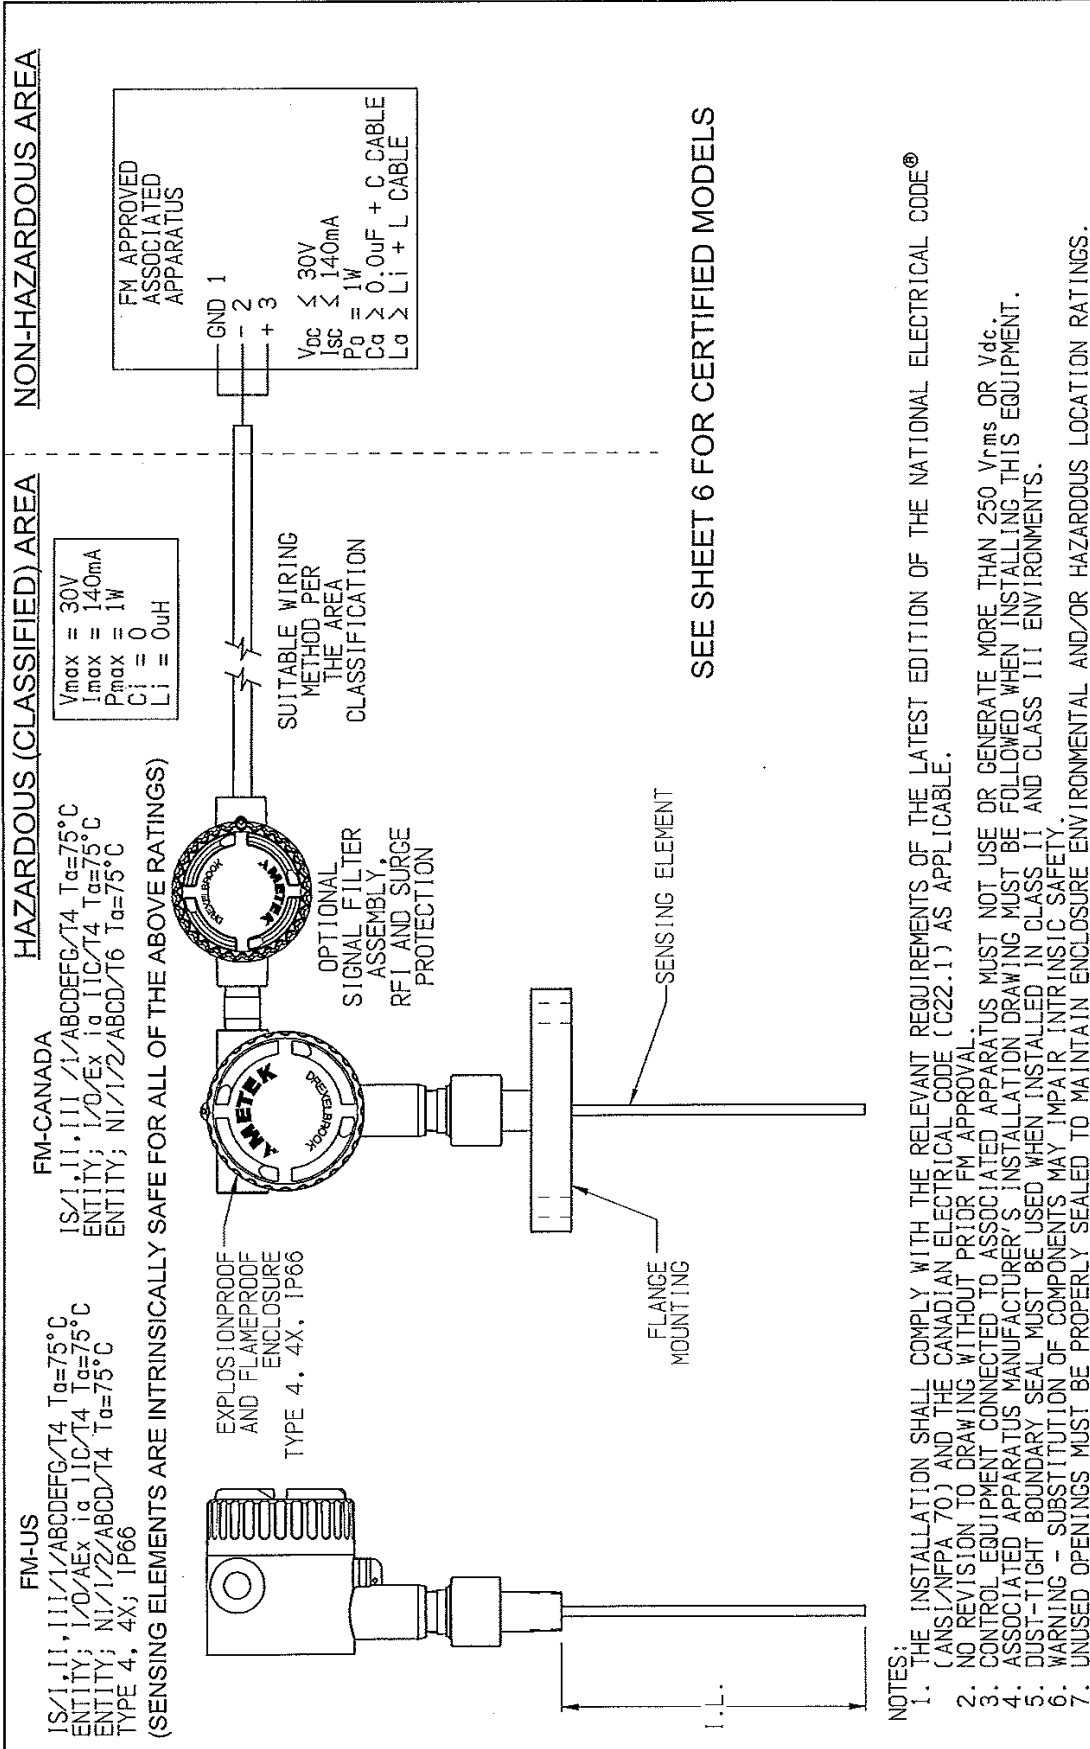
HAZARDOUS (CLASSIFIED) AREA

NON-HAZARDOUS AREA

FM-US
IS/I,II,III/1/ABCDEFG/T4 Ta=75°C
ENTITY; I/0/AEx ia IIC/T4 Ta=75°C
ENTITY; NI/1/2/ABCD/T4 Ta=75°C
TYPE 4, 4X; IP66

FM-CANADA
IS/I,II,III /1/ABCDEFG/T4 Ta=75°C
ENTITY; I/0/Ex ia IIC/T4 Ta=75°C
ENTITY; NI/1/2/ABCD/T6 Ta=75°C

(SENSING ELEMENTS ARE INTRINSICALLY SAFE FOR ALL OF THE ABOVE RATINGS)

Vmax = 30V
Imax = 140mA
Pmax = 1W
Ci = 0
Li = 0uH

FM APPROVED
ASSOCIATED
APPARATUS

GND 1
- 2
+ 3

Voc ≤ 30V
Isc ≤ 140mA
Po = 1W
Ca ≥ 0.0uF + C CABLE
La ≥ Li + L CABLE

EXPLOSIONPROOF AND FLAMEPROOF ENCLOSURE
TYPE 4, 4X, IP66

AMETEK DREXELBROOK

OPTIONAL SIGNAL FILTER ASSEMBLY, RFI AND SURGE PROTECTION

SUITABLE WIRING METHOD PER THE AREA CLASSIFICATION

FLANGE MOUNTING

SENSING ELEMENT

I.L.

SEE SHEET 6 FOR CERTIFIED MODELS

NOTES:
1. THE INSTALLATION SHALL COMPLY WITH THE RELEVANT REQUIREMENTS OF THE LATEST EDITION OF THE NATIONAL ELECTRICAL CODE® (ANSI/NFPA 70) AND THE CANADIAN ELECTRICAL CODE (C22.1) AS APPLICABLE.
2. NO REVISION TO DRAWING WITHOUT PRIOR FM APPROVAL.
3. CONTROL EQUIPMENT CONNECTED TO ASSOCIATED APPARATUS MUST NOT USE OR GENERATE MORE THAN 250 Vrms OR Vdc.
4. ASSOCIATED APPARATUS MANUFACTURER'S INSTALLATION DRAWING MUST BE FOLLOWED WHEN INSTALLING THIS EQUIPMENT.
5. DUST-TIGHT BOUNDARY SEAL MUST BE USED WHEN INSTALLED IN CLASS II AND CLASS III ENVIRONMENTS.
6. WARNING - SUBSTITUTION OF COMPONENTS MAY IMPAIR INTRINSIC SAFETY.
7. UNUSED OPENINGS MUST BE PROPERLY SEALED TO MAINTAIN ENCLOSURE ENVIRONMENTAL AND/OR HAZARDOUS LOCATION RATINGS.